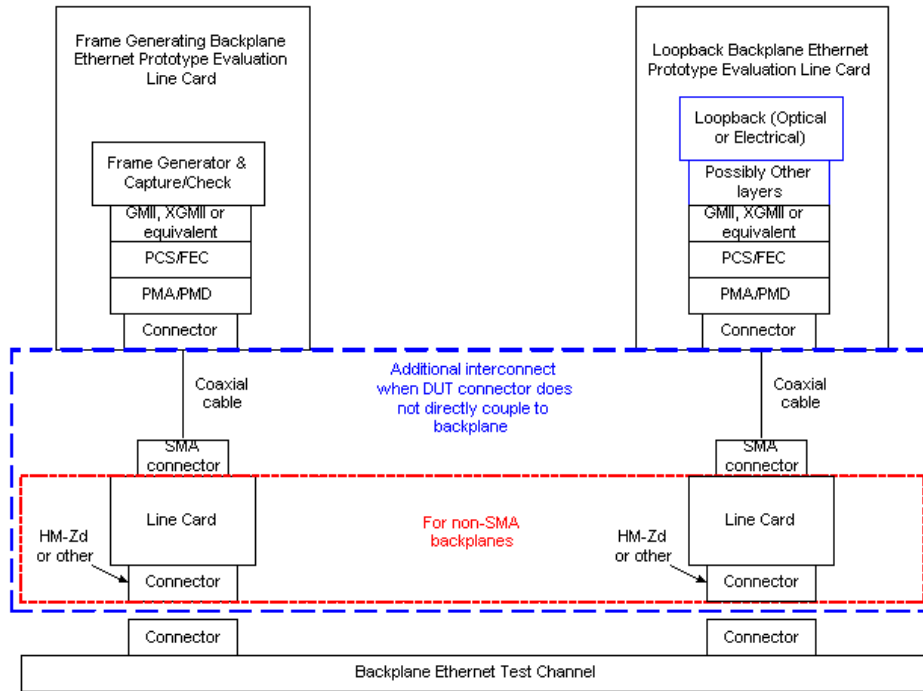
Frame Generating Backplane Ethernet Prototype Evaluation Line Card

Frame Generator & Capture/Check

GMII, XGMII or equivalent

PCS/FEC

PMA/PMD

Connector

Loopback Backplane Ethernet Prototype Evaluation Line Card

Loopback (Optical or Electrical)

Possibly Other layers

GMII, XGMII or equivalent

PCS/FEC

PMA/PMD

Connector

Coaxial cable

Additional interconnect when DUT connector does not directly couple to backplane

Coaxial cable

SMA connector

SMA connector

Line Card

For non-SMA backplanes

Line Card

HM-Zd or other

Connector

HM-Zd or other

Connector

Connector

Connector

Backplane Ethernet Test Channel